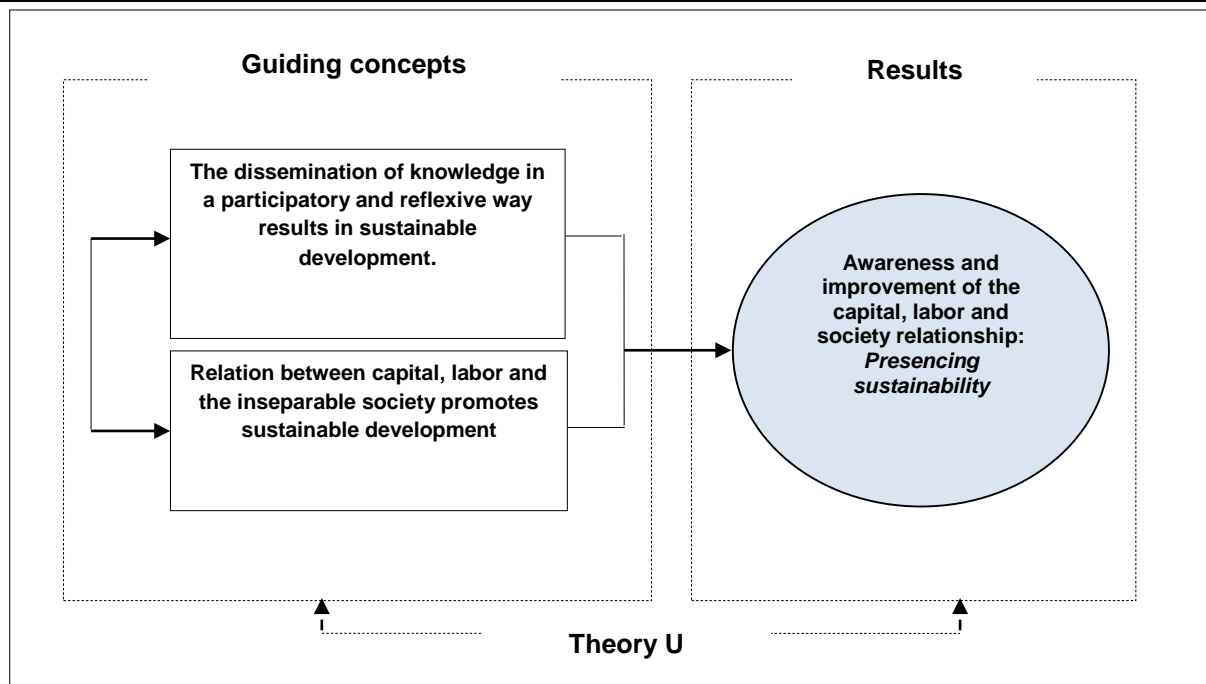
Guiding concepts

Results

The dissemination of knowledge in a participatory and reflexive way results in sustainable development.

Relation between capital, labor and the inseparable society promotes sustainable development

Awareness and improvement of the capital, labor and society relationship: *Presencing sustainability*

Theory U